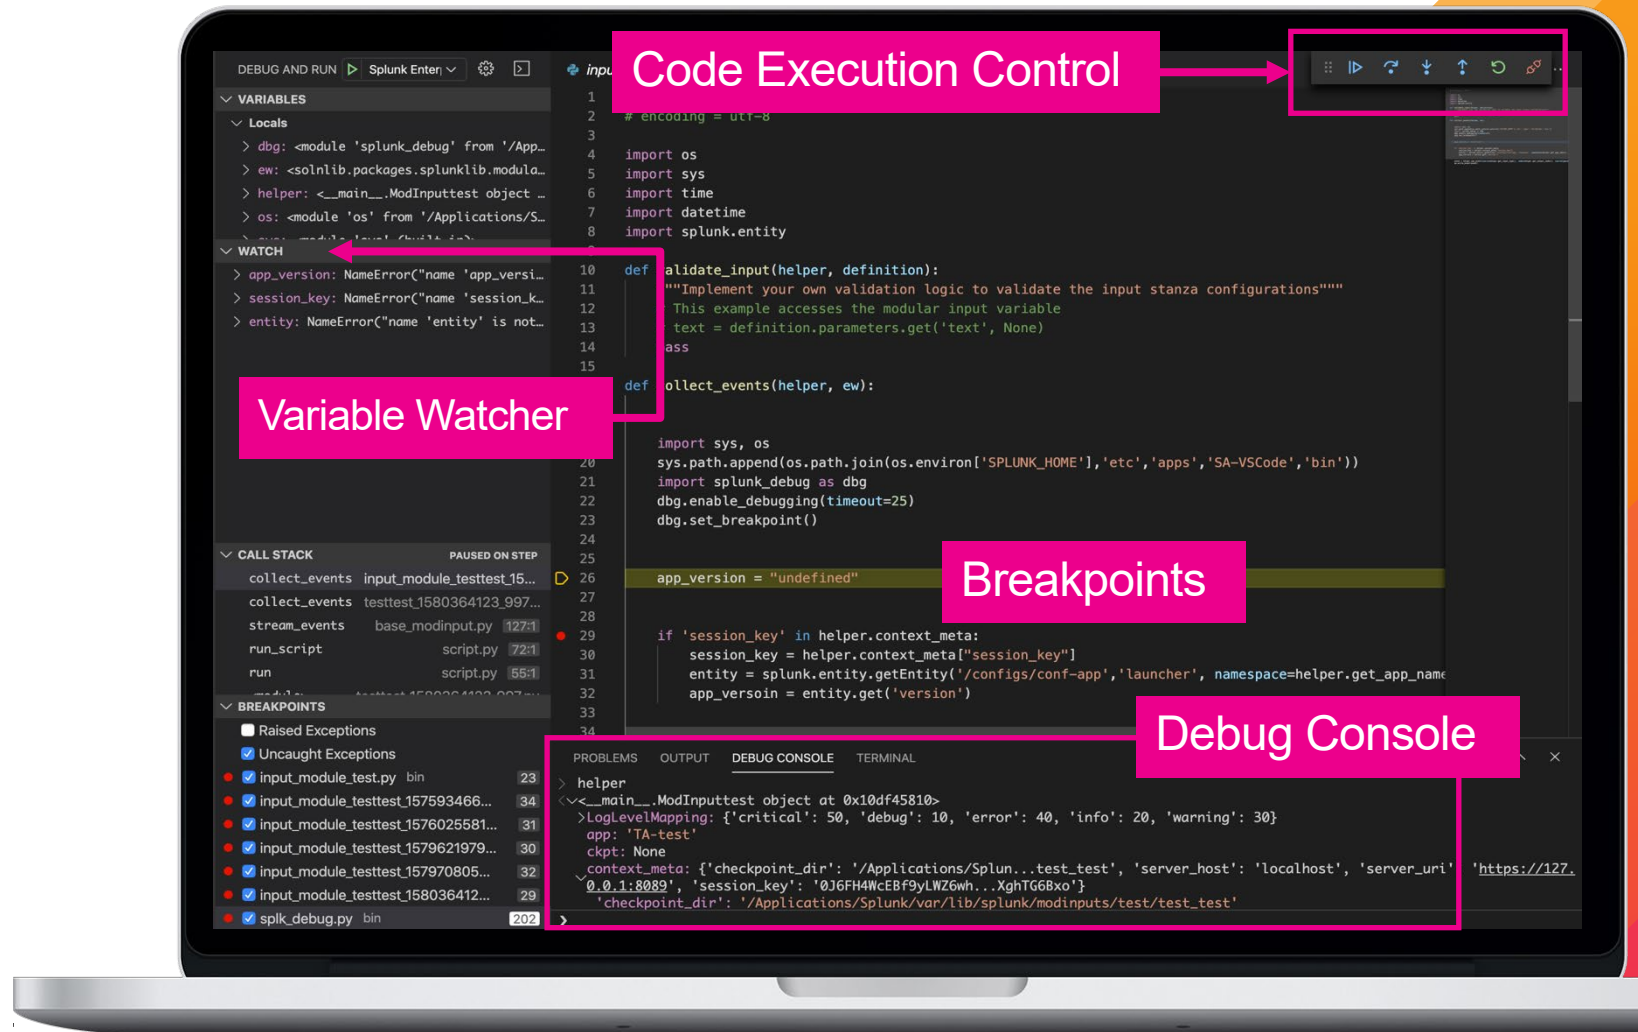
DEBUG AND RUN ▷ Splunk Enter

VARIABLES
Locals
> dbg: <module 'splunk_debug' from '/App...
> ew: <solnlib.packages.splunklib.modula...
> helper: <__main__.ModInputtest object ...
> os: <module 'os' from '/Applications/S...

WATCH
> app_version: NameError("name 'app_versi...
> session_key: NameError("name 'session_k...
> entity: NameError("name 'entity' is not...

Variable Watcher

CALL STACK PAUSED ON STEP
collect_events input_module_testtest_15...
collect_events testtest_1580364123_997...
stream_events base_modinput.py 127:1
run_script script.py 72:1
run script.py 55:1

BREAKPOINTS
Raised Exceptions
Uncaught Exceptions
input_module_test.py bin 23
input_module_testtest_157593466... 34
input_module_testtest_1576025581... 31
input_module_testtest_1579621979... 30
input_module_testtest_157970805... 32
input_module_testtest_158036412... 29
splk_debug.py bin 202

Code Execution Control

1
2 # encoding = utf-8
3
4 import os
5 import sys
6 import time
7 import datetime
8 import splunk.entity
10 def alidate_input(helper, definition):
11 """Implement your own validation logic to validate the input stanza configurations"""
12 This example accesses the modular input variable
13 text = definition.parameters.get('text', None)
14 ass
15
def ollect_events(helper, ew):

import sys, os
20 sys.path.append(os.path.join(os.environ['SPLUNK_HOME'],'etc','apps','SA-VSCode','bin'))
21 import splunk_debug as dbg
22 dbg.enable_debugging(timeout=25)
23 dbg.set_breakpoint()
24
25
26 app_version = "undefined"
27
28
29 if 'session_key' in helper.context_meta:
30 session_key = helper.context_meta["session_key"]
31 entity = splunk.entity.getEntity('/configs/conf-app','launcher', namespace=helper.get_app_name
32 app_versoin = entity.get('version')
33

Breakpoints

Debug Console

PROBLEMS OUTPUT DEBUG CONSOLE TERMINAL

helper
<__main__.ModInputtest object at 0x10df45810>
LogLevelMapping: {'critical': 50, 'debug': 10, 'error': 40, 'info': 20, 'warning': 30}
app: 'TA-test'
ckpt: None
context_meta: {'checkpoint_dir': '/Applications/Splun...test_test', 'server_host': 'localhost', 'server_uri': 'https://127.0.0.1:8089', 'session_key': '0J6FH4WcEBf9yLWZ6wh...XghTG6Bxo'}
'checkpoint_dir': '/Applications/Splunk/var/lib/splunk/modinputs/test/test_test'